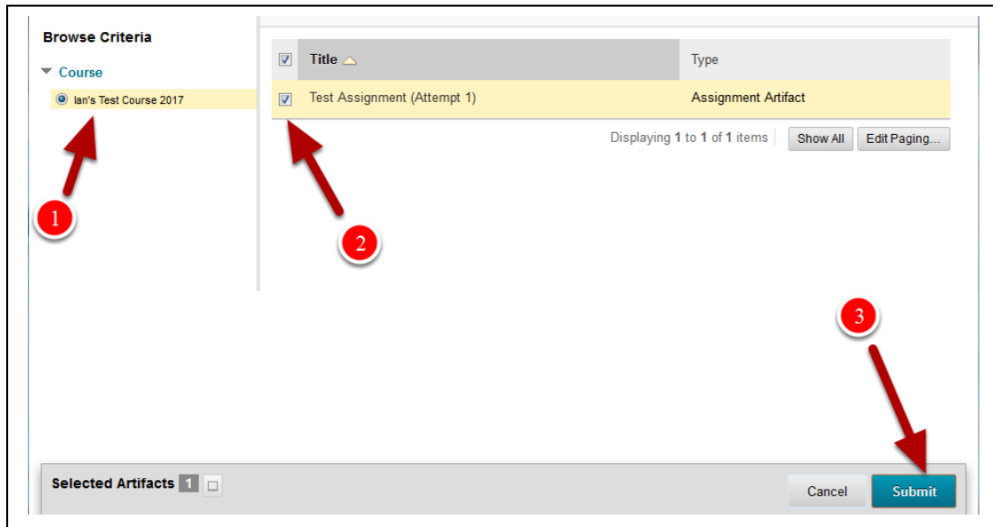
Browse Criteria

Course

Ian's Test Course 2017

1

| Title | Type |
|---|---|
| Test Assignment (Attempt 1) | Assignment Artifact |

Displaying 1 to 1 of 1 items Show All Edit Paging...

2

3

Selected Artifacts 1

Cancel Submit